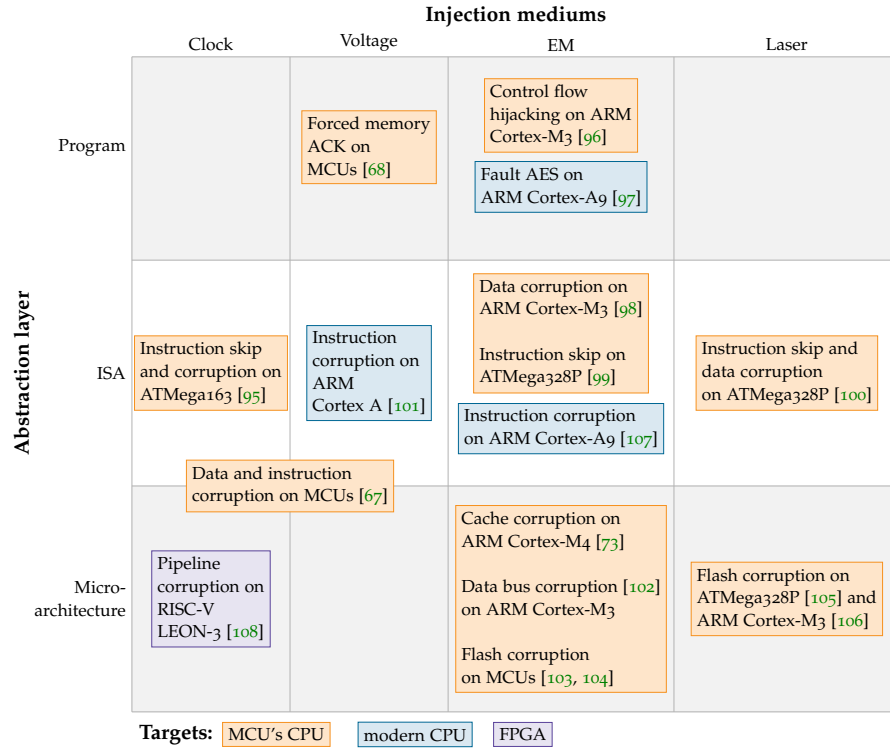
Injection mediums

| | Clock | Voltage | EM | Laser |
|---|---|---|---|---|
| Program | | Forced memory ACK on MCUs [68] | Control flow hijacking on ARM Cortex-M3 [96]<br>Fault AES on ARM Cortex-A9 [97] | |
| ISA | Instruction skip and corruption on ATMega163 [95] | Instruction corruption on ARM Cortex A [101] | Data corruption on ARM Cortex-M3 [98]<br>Instruction skip on ATMega328P [99]<br>Instruction corruption on ARM Cortex-A9 [107] | Instruction skip and data corruption on ATMega328P [100] |
| | Data and instruction corruption on MCUs [67] | | | |
| Micro-architecture | Pipeline corruption on RISC-V LEON-3 [108] | | Cache corruption on ARM Cortex-M4 [73]<br>Data bus corruption [102] on ARM Cortex-M3<br>Flash corruption on MCUs [103, 104] | Flash corruption on ATMega328P [105] and ARM Cortex-M3 [106] |

Abstraction layer

Targets: MCU's CPU modern CPU FPGA